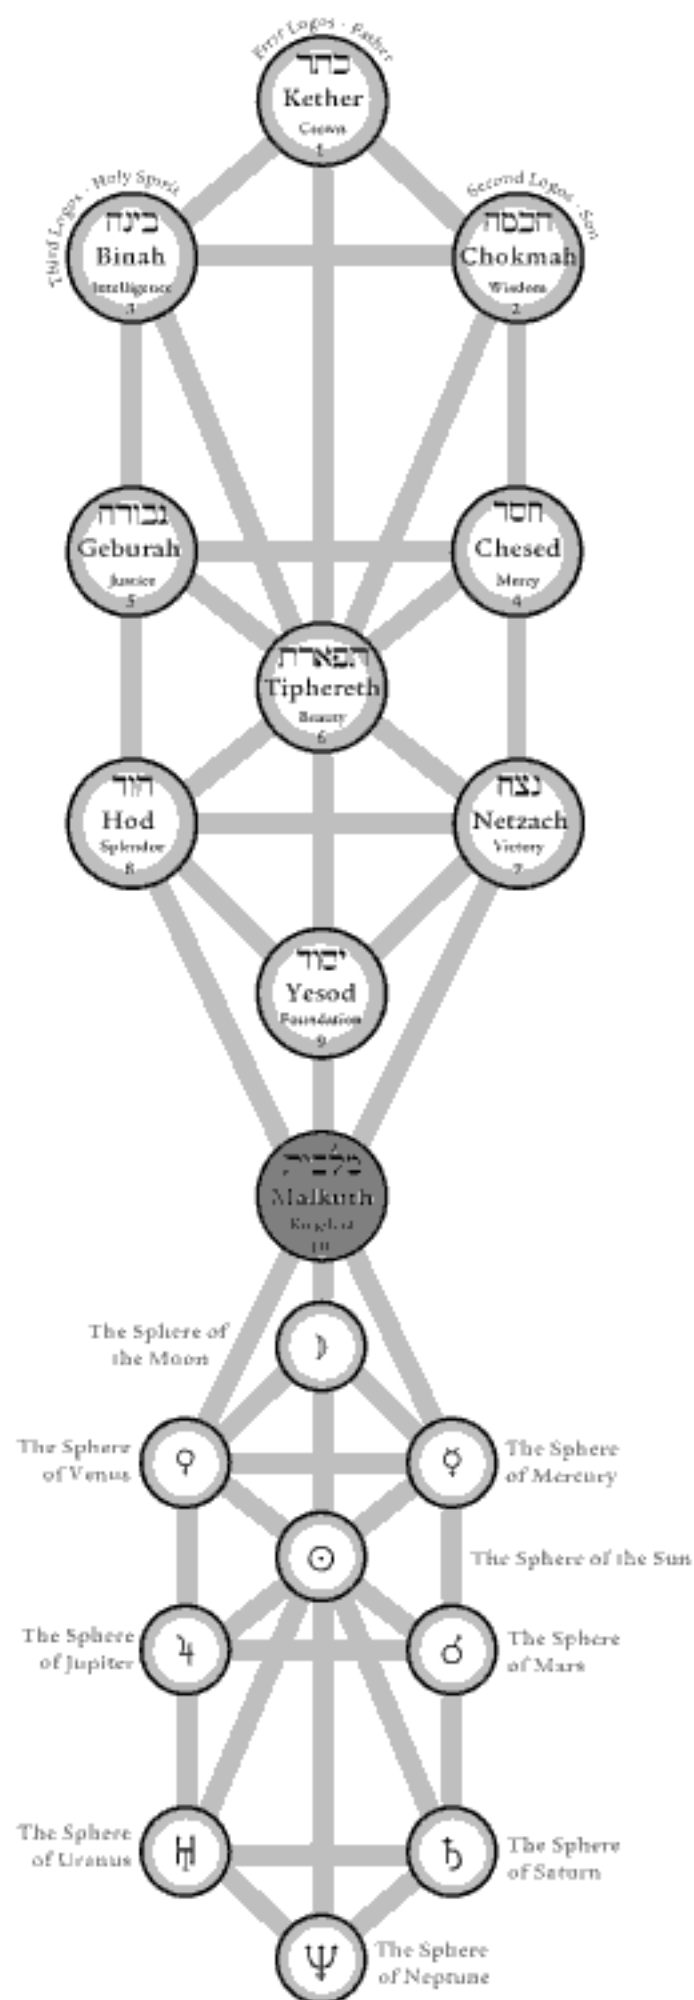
First Logos - Father
כתר
Kether
Crown
1

Third Logos - Holy Spirit
בינה
Binah
Intelligence
3

Second Logos - Son
חכמה
Chokmah
Wisdom
2

גבורה
Geburah
Justice
5

חסד
Chesed
Mercy
4

תפארת
Tiphereth
Beauty
6

הוד
Hod
Splendor
8

נצח
Netzach
Victory
7

יסוד
Yesod
Foundation
9

מלכות
Malkuth
Kingdom
10

The Sphere of the Moon
☽

The Sphere of Venus
♀

The Sphere of Mercury
☿

The Sphere of the Sun
☉

The Sphere of Jupiter
♃

The Sphere of Mars
♂

The Sphere of Uranus
♅

The Sphere of Saturn
♄

The Sphere of Neptune
♆